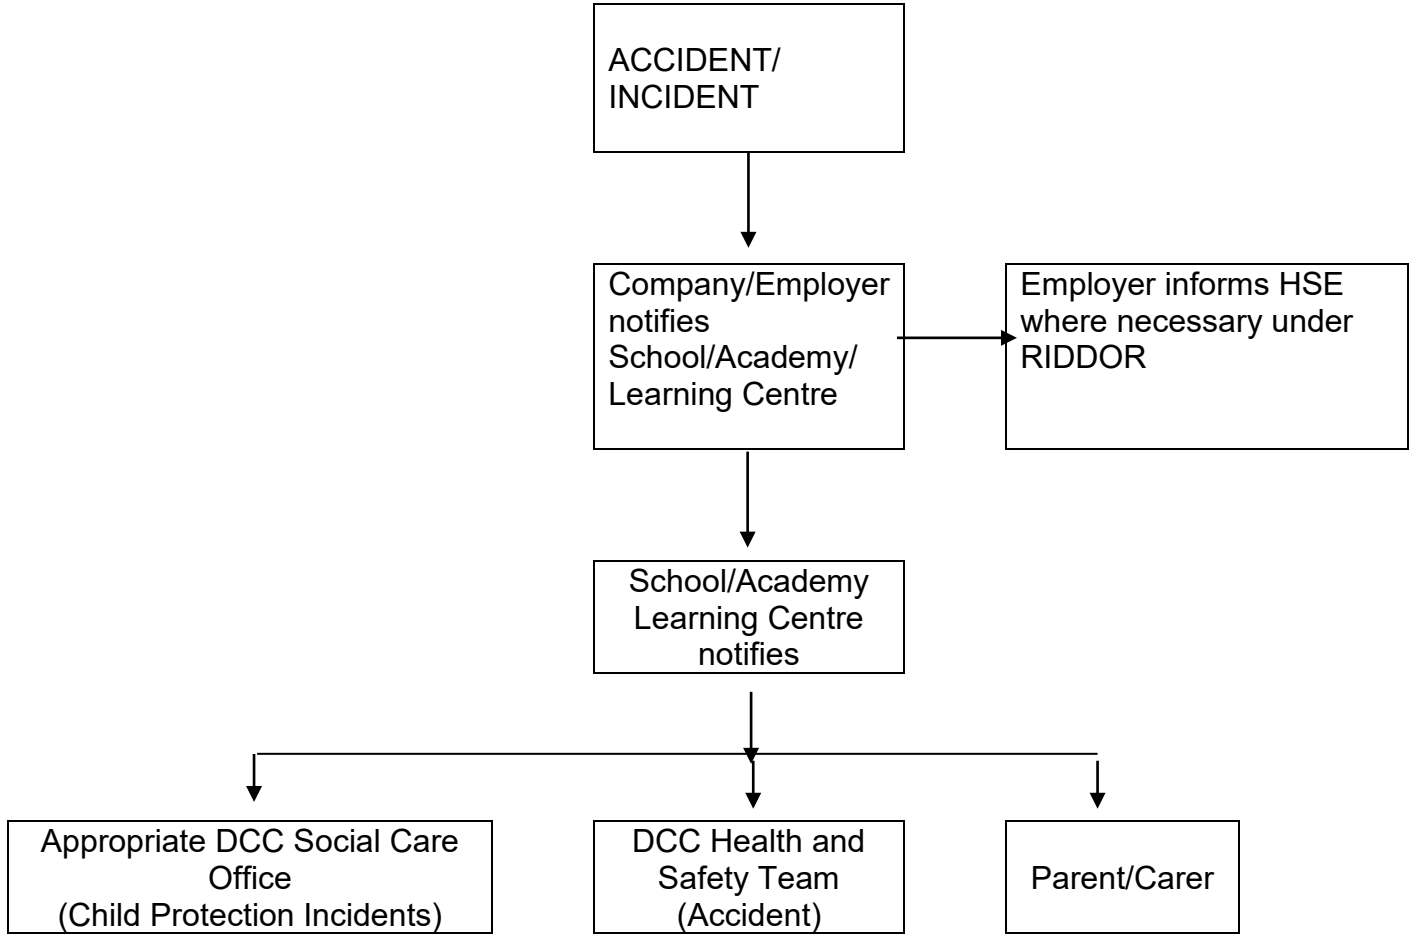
ACCIDENT/ INCIDENT

Company/Employer notifies School/Academy/ Learning Centre

Employer informs HSE where necessary under RIDDOR

School/Academy Learning Centre notifies

Appropriate DCC Social Care Office (Child Protection Incidents)

DCC Health and Safety Team (Accident)

Parent/Carer